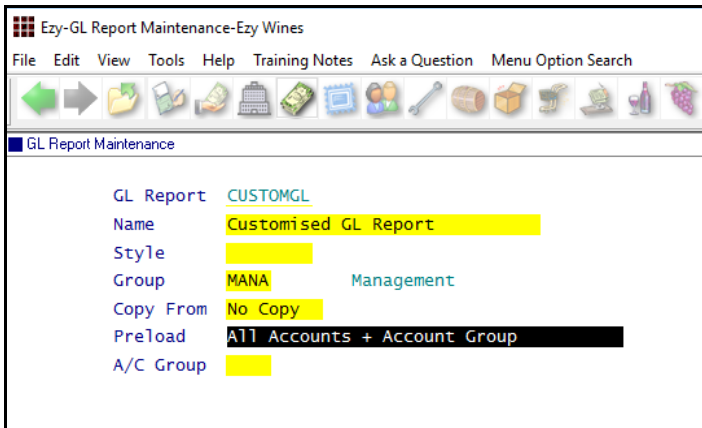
Ezy-GL Report Maintenance-Ezy Wines

File Edit View Tools Help Training Notes Ask a Question Menu Option Search

GL Report Maintenance

GL Report CUSTOMGL
Name Customised GL Report
Style
Group MANA Management
Copy From No Copy
Preload All Accounts + Account Group
A/C Group